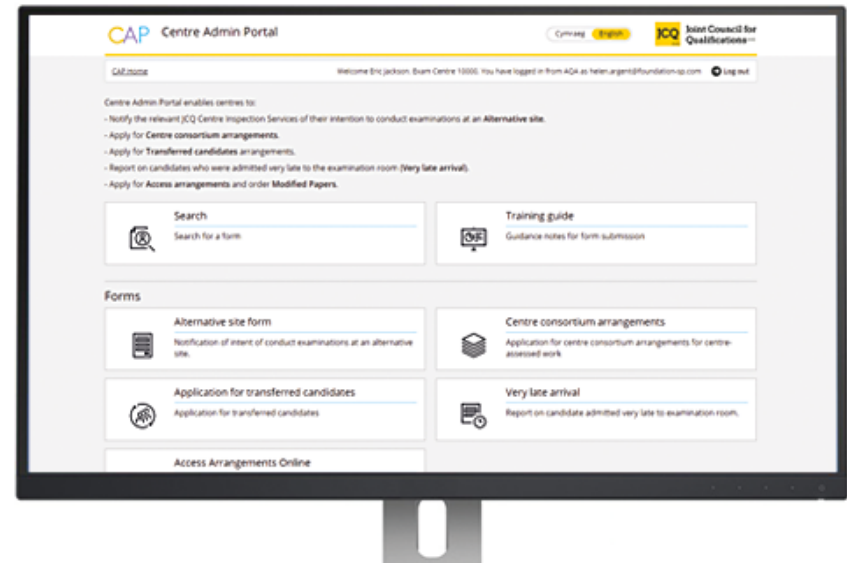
CAP Centre Admin Portal

Cymraeg English

JCQ Joint Council for Qualifications

CAP Home

Welcome Eric Jackson. Exam Centre 10000. You have logged in from AQA as helen.argent@foundation-sp.com

Log out

Centre Admin Portal enables centres to:

- Notify the relevant JCQ Centre Inspection Services of their intention to conduct examinations at an **Alternative site**.
- Apply for **Centre consortium arrangements**.
- Apply for **Transferred candidates** arrangements.
- Report on candidates who were admitted very late to the examination room (**Very late arrival**).
- Apply for **Access arrangements** and order **Modified Papers**.

Search
Search for a form

Training guide
Guidance notes for form submission

Forms

Alternative site form
Notification of intent of conduct examinations at an alternative site.

Centre consortium arrangements
Application for centre consortium arrangements for centre-assessed work

Application for transferred candidates
Application for transferred candidates

Very late arrival
Report on candidate admitted very late to examination room.

Access Arrangements Online